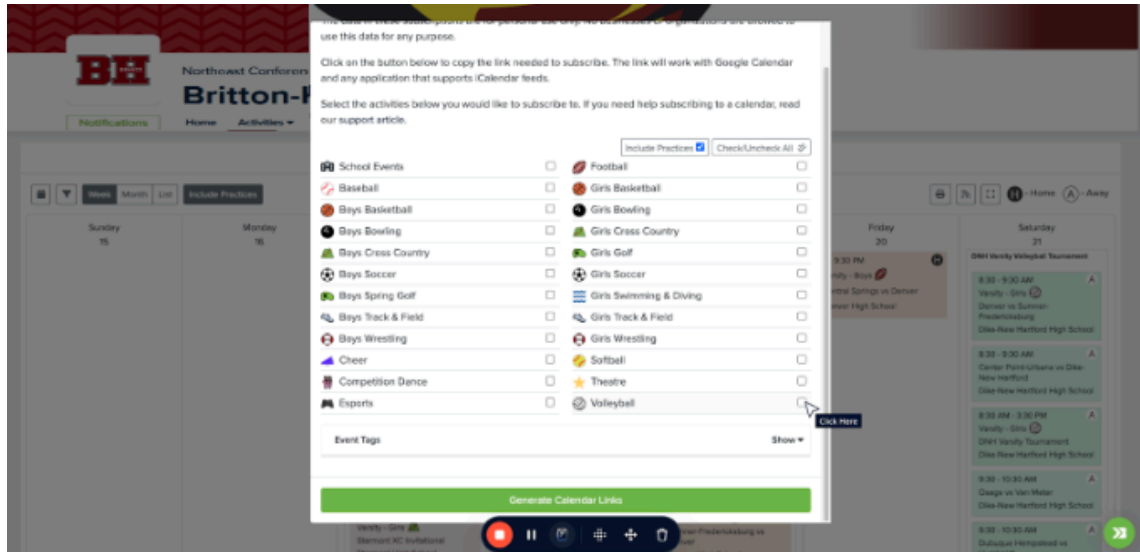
use this data for any purpose.

Click on the button below to copy the link needed to subscribe. The link will work with Google Calendar and any application that supports iCalendar feeds.

Select the activities below you would like to subscribe to. If you need help subscribing to a calendar, read our support article.

Include Practices Check/Uncheck All

| | |
|---|---|
| School Events | Football |
| Baseball | Girls Basketball |
| Boys Basketball | Girls Bowling |
| Boys Bowling | Girls Cross Country |
| Boys Cross Country | Girls Golf |
| Boys Soccer | Girls Soccer |
| Boys Spring Golf | Girls Swimming & Diving |
| Boys Track & Field | Girls Track & Field |
| Boys Wrestling | Girls Wrestling |
| Cheer | Softball |
| Competition Dance | Theatre |
| Esports | Volleyball |

Click Here

Event Tags Show

Generate Calendar Links

BH Northeast Conferen Britton-

Notifications Home Activities

Week Month List Include Practices

Home Away

Sunday 15 Monday 16 Friday 20 Saturday 21

9:30 PM Varsity - Boys Central Springs vs Denver Denver High School

DNH Varsity Volleyball Tournament

8:30 - 9:30 AM Varsity - Girls Denver vs Sumner-Fredericksburg Dike-New Hartford High School

8:30 - 9:30 AM Center Point-Urbana vs Dike-New Hartford Dike-New Hartford High School

8:30 AM - 3:30 PM Varsity - Girls DNH Varsity Tournament Dike-New Hartford High School

9:30 - 10:30 AM Osage vs Van Meter Dike-New Hartford High School

9:30 - 10:30 AM Dubuque Hempstead vs

Varsity - Girls Starmont XC Invitational

Sumner-Fredericksburg vs